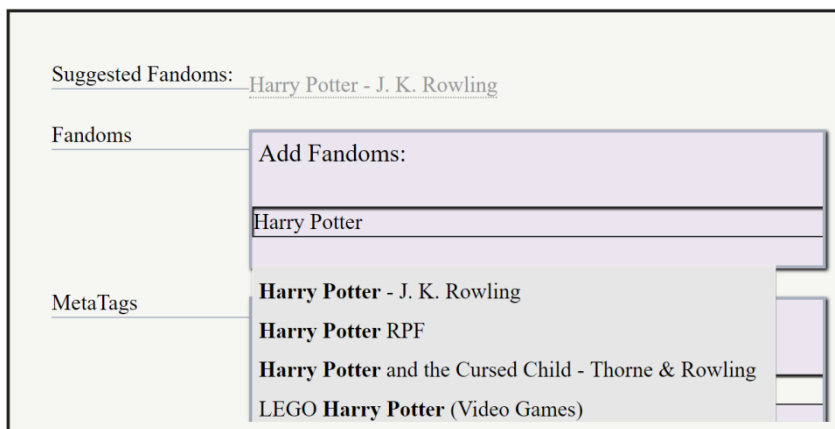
Suggested Fandoms: Harry Potter - J. K. Rowling

Fandoms

Add Fandoms:

Harry Potter

MetaTags

**Harry Potter** - J. K. Rowling

**Harry Potter** RPF

**Harry Potter** and the Cursed Child - Thorne & Rowling

LEGO **Harry Potter** (Video Games)